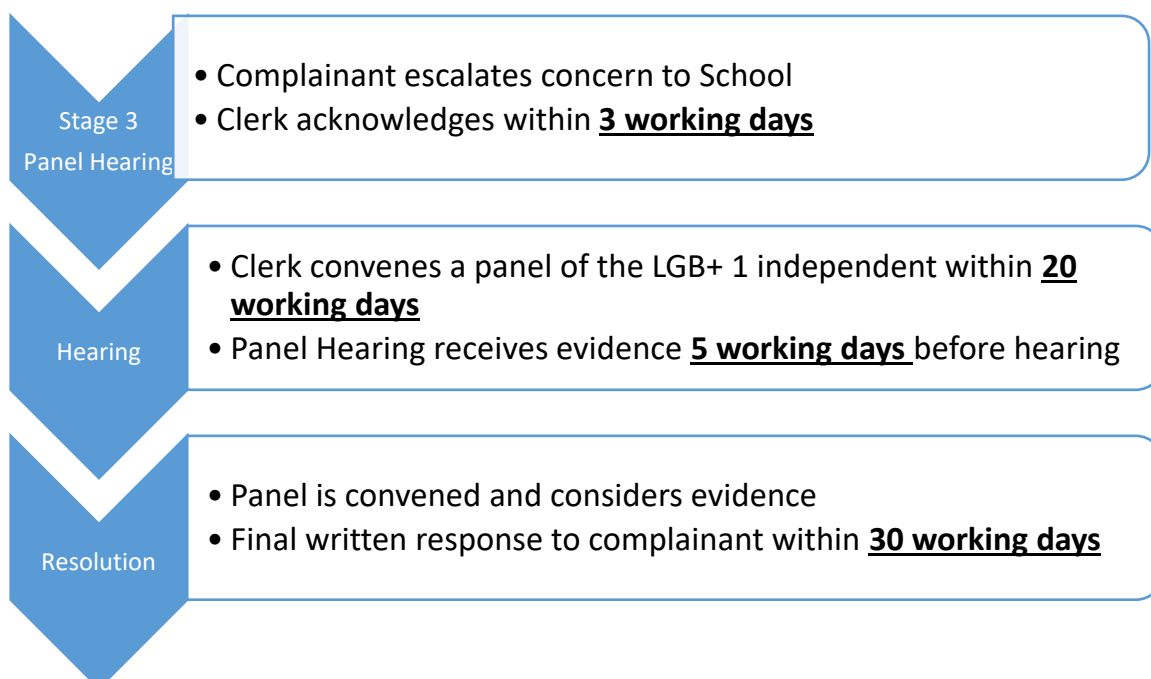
Stage 3 Panel Hearing

• Complainant escalates concern to School
• Clerk acknowledges within **3 working days**

Hearing

• Clerk convenes a panel of the LGB+ 1 independent within **20 working days**
• Panel Hearing receives evidence **5 working days** before hearing

Resolution

• Panel is convened and considers evidence
• Final written response to complainant within **30 working days**